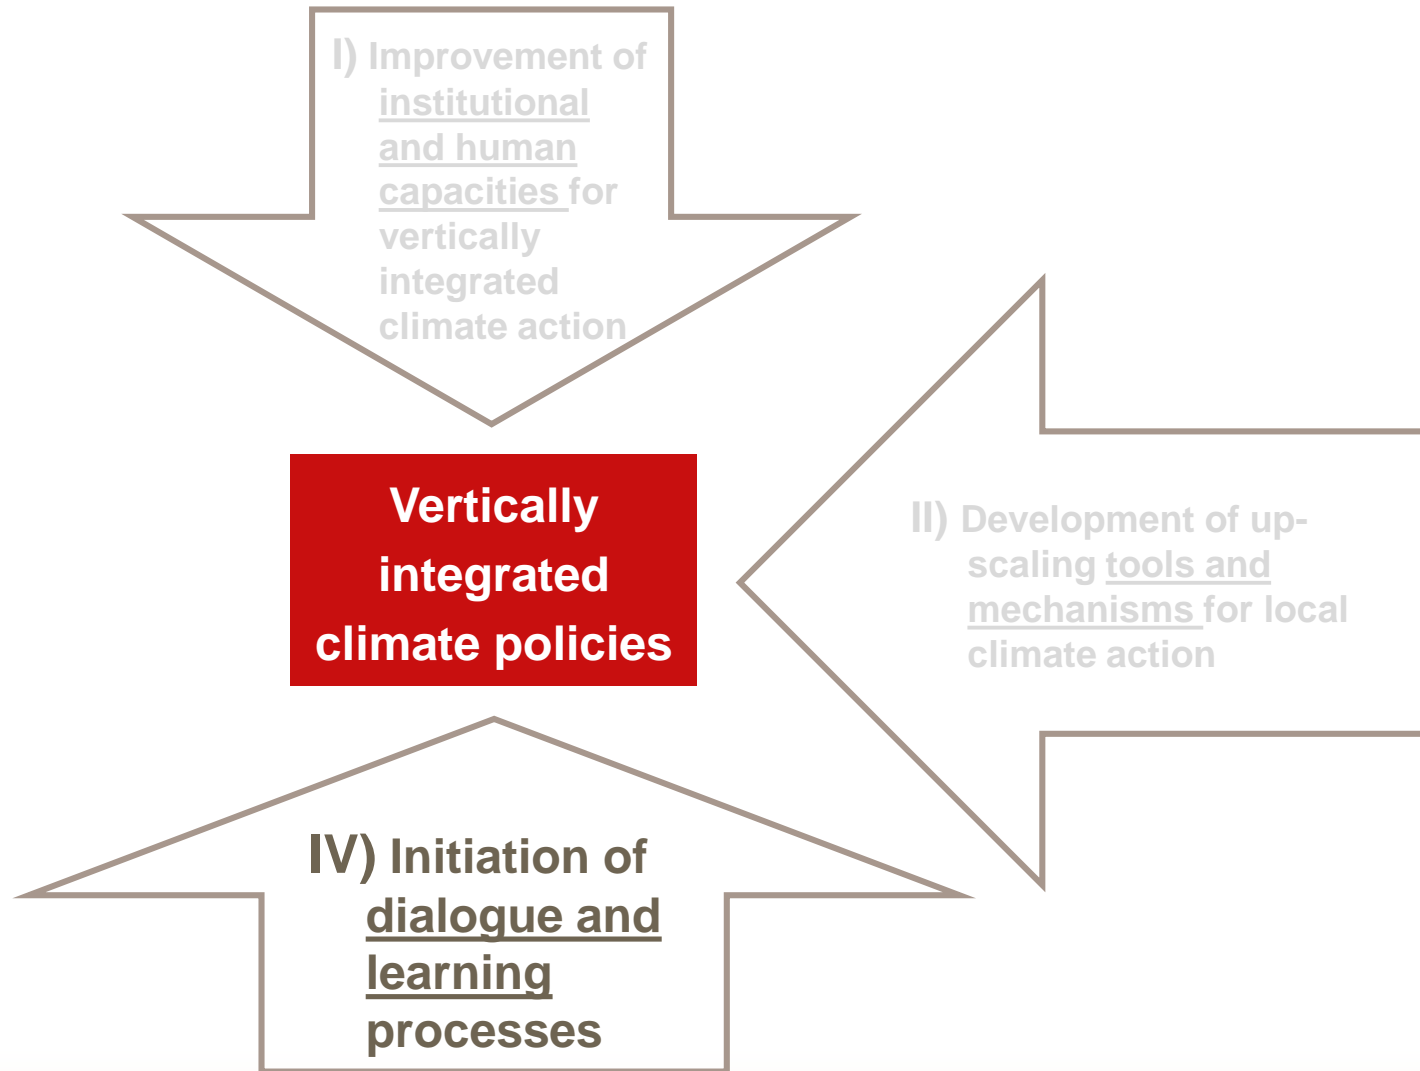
I) Improvement of institutional and human capacities for vertically integrated climate action

Vertically integrated climate policies

II) Development of up-scaling tools and mechanisms for local climate action

IV) Initiation of dialogue and learning processes